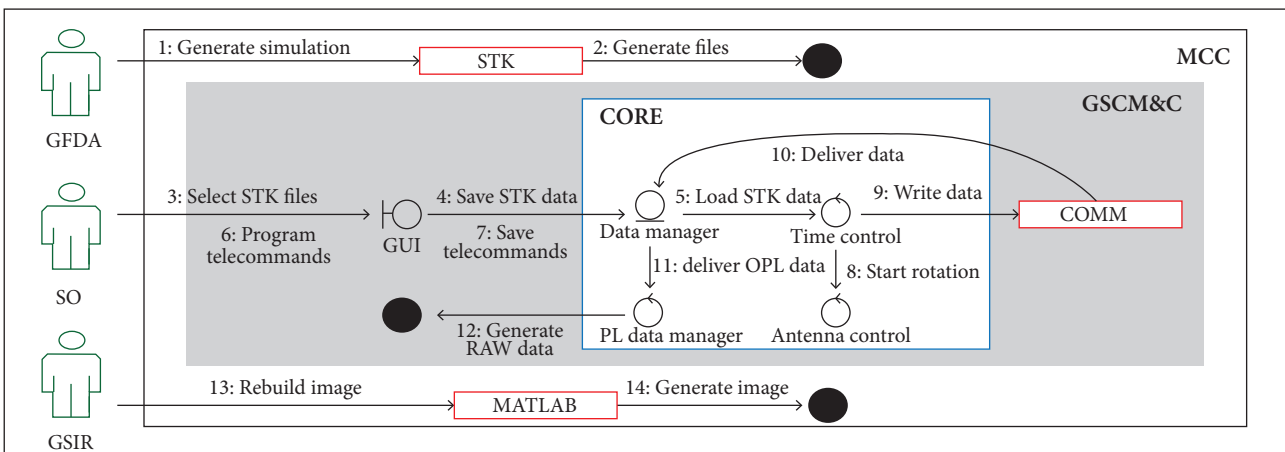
1: Generate simulation
STK
2: Generate files
MCC
GFDA
GSCM&C
CORE
10: Deliver data
3: Select STK files
4: Save STK data
5: Load STK data
9: Write data
COMM
6: Program telecommands
GUI
7: Save telecommands
Data manager
Time control
SO
11: deliver OPL data
8: Start rotation
12: Generate RAW data
PL data manager
Antenna control
13: Rebuild image
MATLAB
14: Generate image
GSIR